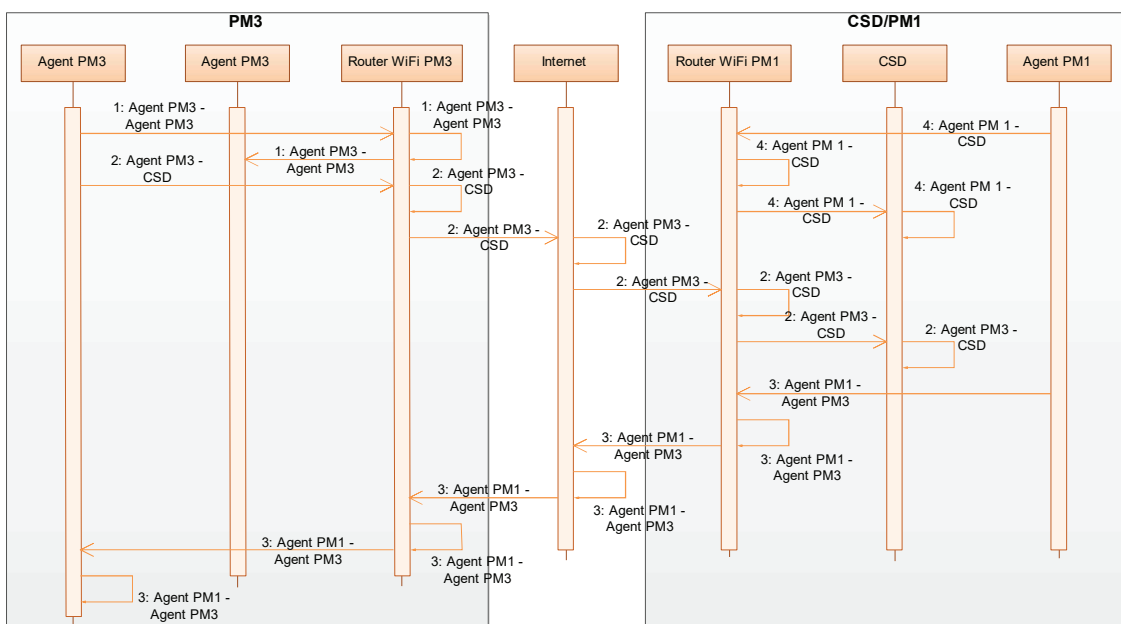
PM3

CSD/PM1

Agent PM3

Agent PM3

Router WiFi PM3

Internet

Router WiFi PM1

CSD

Agent PM1

1: Agent PM3 - Agent PM3

1: Agent PM3 - Agent PM3

1: Agent PM3 - Agent PM3

2: Agent PM3 - CSD

2: Agent PM3 - CSD

4: Agent PM 1 - CSD

4: Agent PM 1 - CSD

4: Agent PM 1 - CSD

4: Agent PM 1 - CSD

2: Agent PM3 - CSD

2: Agent PM3 - CSD

2: Agent PM3 - CSD

2: Agent PM3 - CSD

2: Agent PM3 - CSD

2: Agent PM3 - CSD

3: Agent PM1 - Agent PM3

3: Agent PM1 - Agent PM3

3: Agent PM1 - Agent PM3

3: Agent PM1 - Agent PM3

3: Agent PM1 - Agent PM3

3: Agent PM1 - Agent PM3

3: Agent PM1 - Agent PM3

3: Agent PM1 - Agent PM3